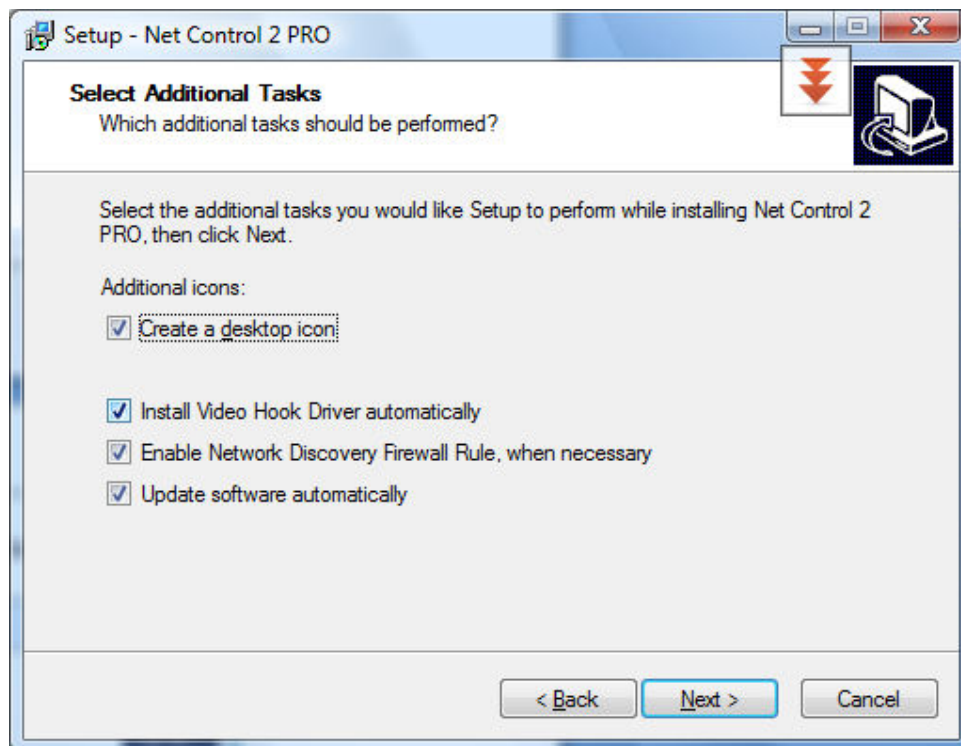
Setup - Net Control 2 PRO

Select Additional Tasks
Which additional tasks should be performed?

Select the additional tasks you would like Setup to perform while installing Net Control 2 PRO, then click Next.

Additional icons:

Create a desktop icon

Install Video Hook Driver automatically

Enable Network Discovery Firewall Rule, when necessary

Update software automatically

< Back   Next >   Cancel